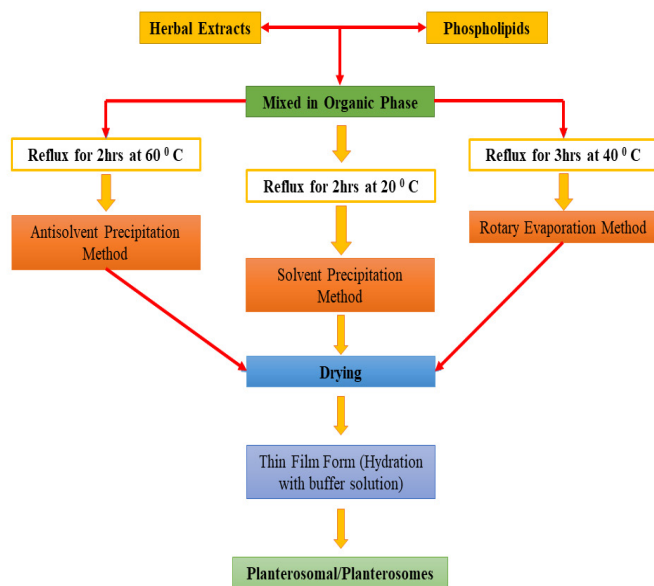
Herbal Extracts

Phospholipids

Mixed in Organic Phase

Reflux for 2hrs at 60 $^0$ C

Antisolvent Precipitation Method

Reflux for 2hrs at 20 $^0$ C

Solvent Precipitation Method

Reflux for 3hrs at 40 $^0$ C

Rotary Evaporation Method

Drying

Thin Film Form (Hydration with buffer solution)

Planterosomal/Planterosomes